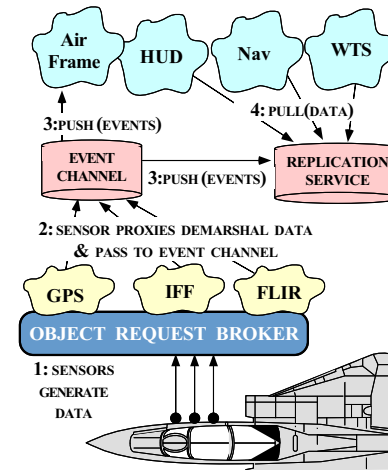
Air Frame

HUD

Nav

WTS

3: PUSH (EVENTS)

4: PULL(DATA)

EVENT CHANNEL

3: PUSH (EVENTS)

REPLICATION SERVICE

2: SENSOR PROXIES DEMARSHAL DATA & PASS TO EVENT CHANNEL

GPS

IFF

FLIR

OBJECT REQUEST BROKER

1: SENSORS GENERATE DATA